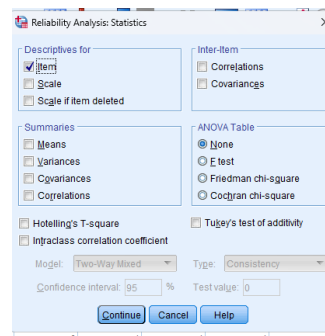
Reliability Analysis: Statistics

Descriptives for
Item
Scale
Scale if item deleted

Inter-Item
Correlations
Covariances

Summaries
Means
Variances
Covariances
Correlations

ANOVA Table
None
F test
Friedman chi-square
Cochran chi-square

Hotelling's T-square
Tukey's test of additivity
Intraclass correlation coefficient

Model: Two-Way Mixed
Type: Consistency
Confidence interval: 95 %
Test value: 0

Continue
Cancel
Help